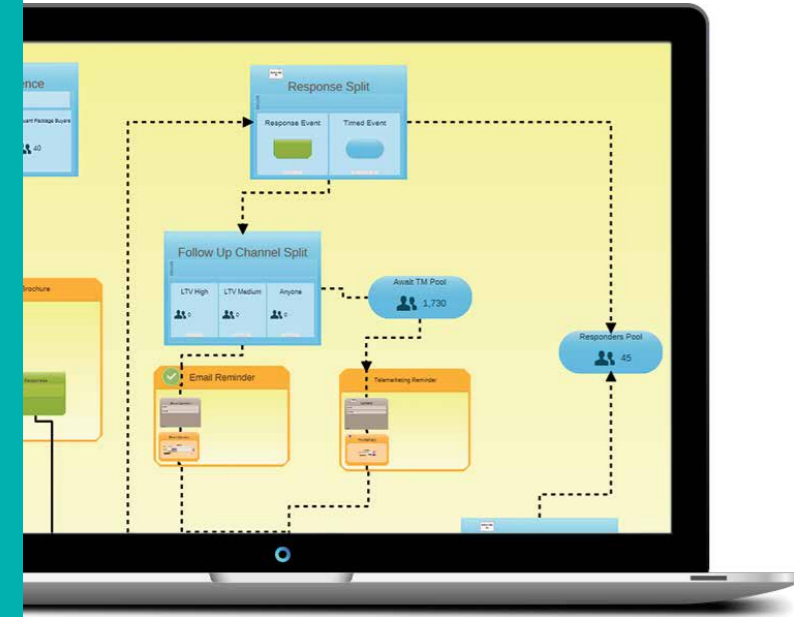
ence

uant Package Buyers

40

Response Split

Response Event

Timed Event

Follow Up Channel Split

LTV High

LTV Medium

Anyone

0

0

0

Await TM Pool

1,730

Brochure

Responders Pool

45

Email Reminder

Telemarketing Reminder